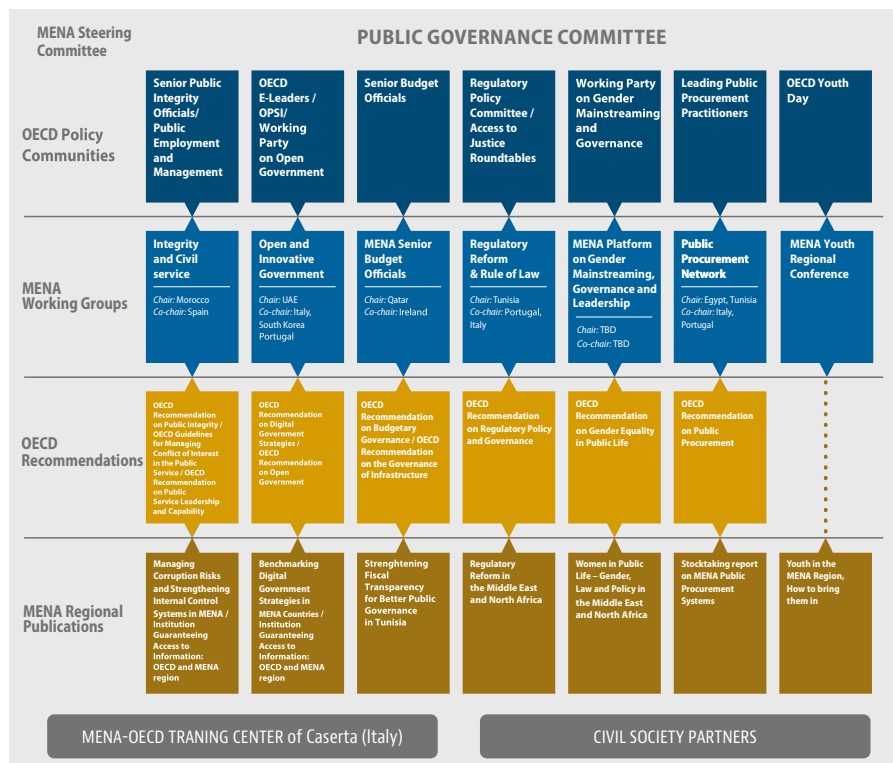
MENA Steering Committee

PUBLIC GOVERNANCE COMMITTEE

OECD Policy Communities

Senior Public Integrity Officials/ Public Employment and Management

OECD E-Leaders / OPSI/ Working Party on Open Government

Senior Budget Officials

Regulatory Policy Committee / Access to Justice Roundtables

Working Party on Gender Mainstreaming and Governance

Leading Public Procurement Practitioners

OECD Youth Day

MENA Working Groups

Integrity and Civil service

Chair: Morocco
Co-chair: Spain

Open and Innovative Government

Chair: UAE
Co-chair: Italy, South Korea Portugal

MENA Senior Budget Officials

Chair: Qatar
Co-chair: Ireland

Regulatory Reform & Rule of Law

Chair: Tunisia
Co-chair: Portugal, Italy

MENA Platform on Gender Mainstreaming, Governance and Leadership

Chair: TBD
Co-chair: TBD

Public Procurement Network

Chair: Egypt, Tunisia
Co-chair: Italy, Portugal

MENA Youth Regional Conference

OECD Recommendations

OECD Recommendation on Public Integrity / OECD Guidelines for Managing Conflict of Interest in the Public Service / OECD Recommendation on Public Service Leadership and Capability

OECD Recommendation on Digital Government Strategies / OECD Recommendation on Open Government

OECD Recommendation on Budgetary Governance / OECD Recommendation on the Governance of Infrastructure

OECD Recommendation on Regulatory Policy and Governance

OECD Recommendation on Gender Equality in Public Life

OECD Recommendation on Public Procurement

MENA Regional Publications

Managing Corruption Risks and Strengthening Internal Control Systems in MENA / Institution Guaranteeing Access to Information: OECD and MENA region

Benchmarking Digital Government Strategies in MENA Countries / Institution Guaranteeing Access to Information: OECD and MENA region

Strenghtening Fiscal Transparency for Better Public Governance in Tunisia

Regulatory Reform in the Middle East and North Africa

Women in Public Life – Gender, Law and Policy in the Middle East and North Africa

Stocktaking report on MENA Public Procurement Systems

Youth in the MENA Region, How to bring them in

MENA-OECD TRANING CENTER of Caserta (Italy)

CIVIL SOCIETY PARTNERS